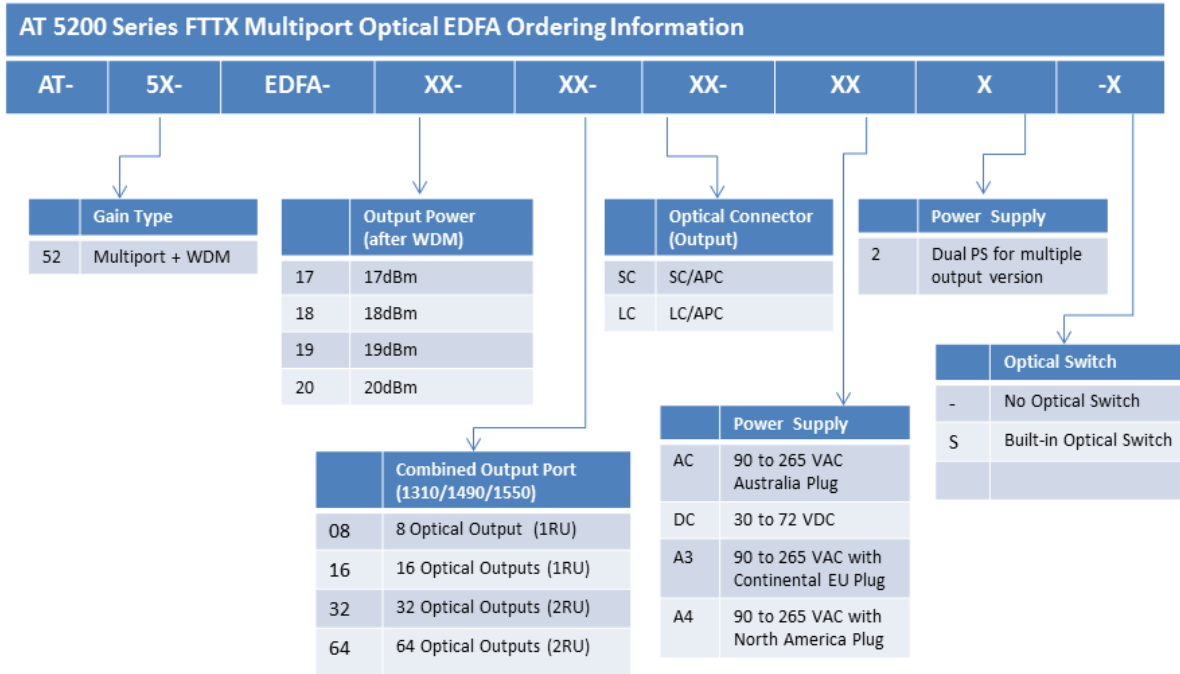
AT 5200 Series FTTX Multiport Optical EDFA Ordering Information

| AT- | 5X- | EDFA- | XX- | XX- | XX- | XX | X | -X |
|---|---|---|---|---|---|---|---|---|

| | Gain Type |
|---|---|
| 52 | Multiport + WDM |

| | Output Power (after WDM) |
|---|---|
| 17 | 17dBm |
| 18 | 18dBm |
| 19 | 19dBm |
| 20 | 20dBm |

| | Optical Connector (Output) |
|---|---|
| SC | SC/APC |
| LC | LC/APC |

| | Power Supply |
|---|---|
| 2 | Dual PS for multiple output version |

| | Optical Switch |
|---|---|
| - | No Optical Switch |
| S | Built-in Optical Switch |
| | |

| | Combined Output Port (1310/1490/1550) |
|---|---|
| 08 | 8 Optical Output (1RU) |
| 16 | 16 Optical Outputs (1RU) |
| 32 | 32 Optical Outputs (2RU) |
| 64 | 64 Optical Outputs (2RU) |

| | Power Supply |
|---|---|
| AC | 90 to 265 VAC Australia Plug |
| DC | 30 to 72 VDC |
| A3 | 90 to 265 VAC with Continental EU Plug |
| A4 | 90 to 265 VAC with North America Plug |